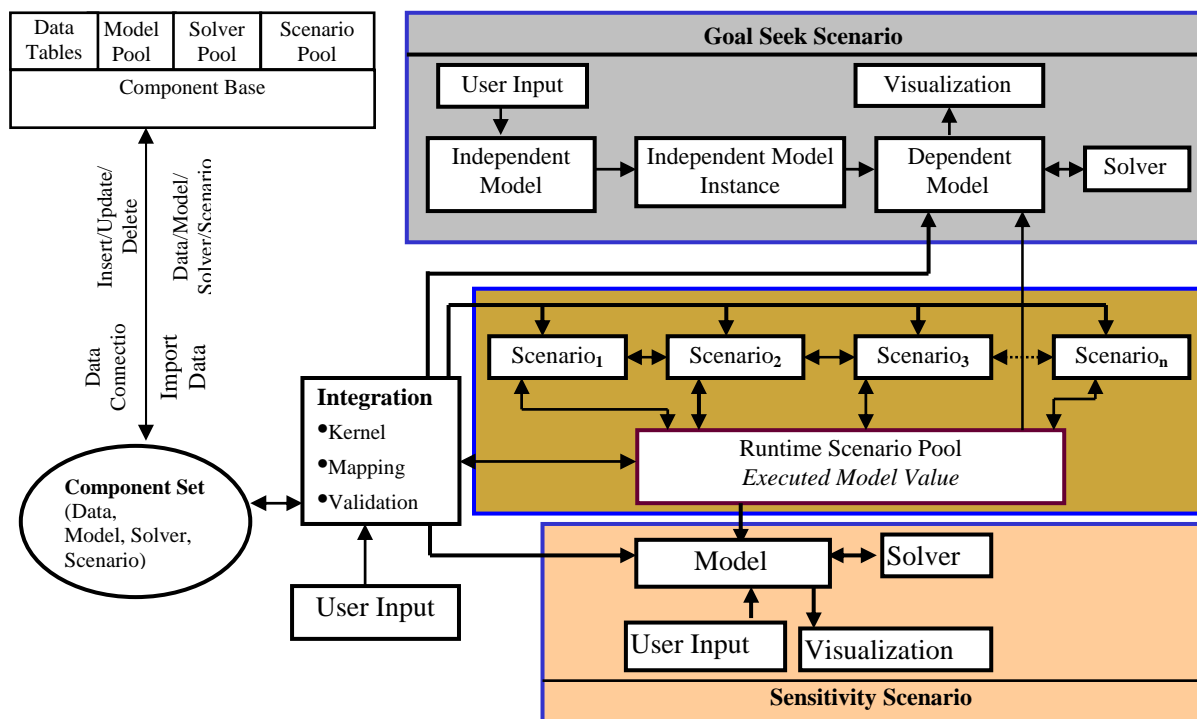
| Data Tables | Model Pool | Solver Pool | Scenario Pool |
|---|---|---|---|
| Component Base | | | |

Insert/Update/ Delete

Data/Model/ Solver/Scenario

Data Connectio

Import Data

Component Set (Data, Model, Solver, Scenario)

Integration
•Kernel
•Mapping
•Validation

User Input

Goal Seek Scenario

User Input

Visualization

Independent Model

Independent Model Instance

Dependent Model

Solver

Scenario$_1$

Scenario$_2$

Scenario$_3$

Scenario$_n$

Runtime Scenario Pool
*Executed Model Value*

Model

Solver

User Input

Visualization

Sensitivity Scenario